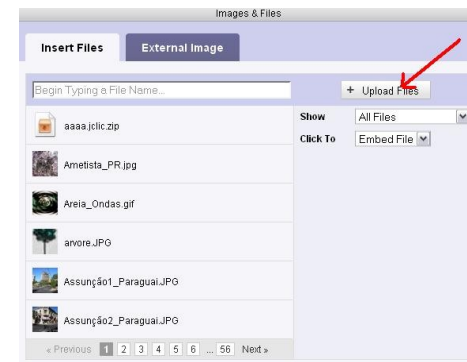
Images & Files

Insert Files

External Image

Begin Typing a File Name...

+ Upload Files

aaaa.jclic.zip

Ametista_PR.jpg

Areia_Ondas.gif

arvore.JPG

Assunção1_Paraguai.JPG

Assunção2_Paraguai.JPG

Show All Files

Click To Embed File

« Previous 1 2 3 4 5 6 ... 56 Next »